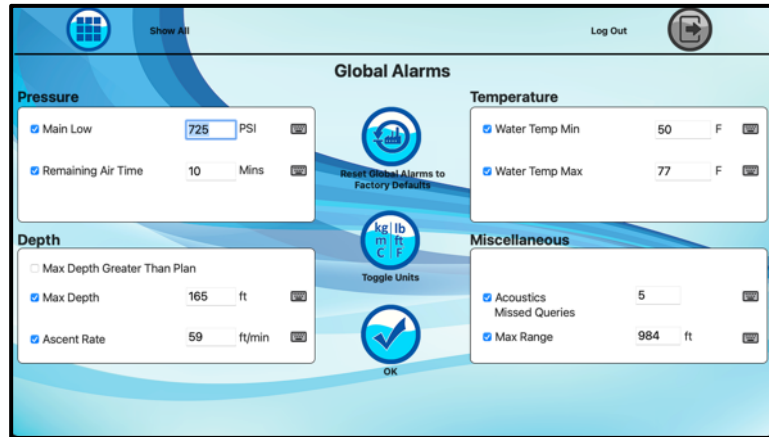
Show All

Log Out

Global Alarms

Pressure

Main Low 725 PSI

Remaining Air Time 10 Mins

Reset Global Alarms to Factory Defaults

Temperature

Water Temp Min 50 F

Water Temp Max 77 F

Depth

kg lb m ft C F

Toggle Units

Miscellaneous

Max Depth Greater Than Plan

Max Depth 165 ft

Ascent Rate 59 ft/min

OK

Acoustics Missed Queries 5

Max Range 984 ft